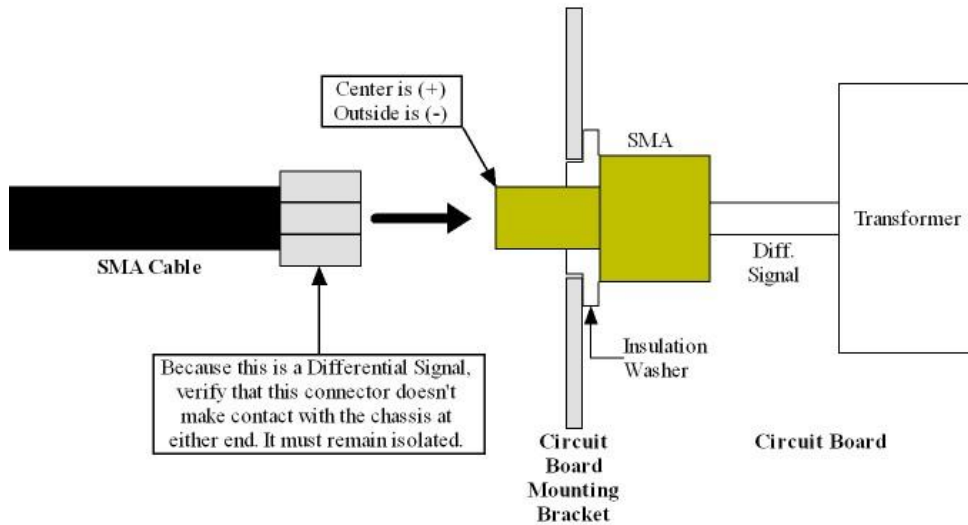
Center is (+)
Outside is (-)

SMA

Transformer

SMA Cable

Diff. Signal

Insulation Washer

Because this is a Differential Signal, verify that this connector doesn't make contact with the chassis at either end. It must remain isolated.

Circuit Board Mounting Bracket

Circuit Board